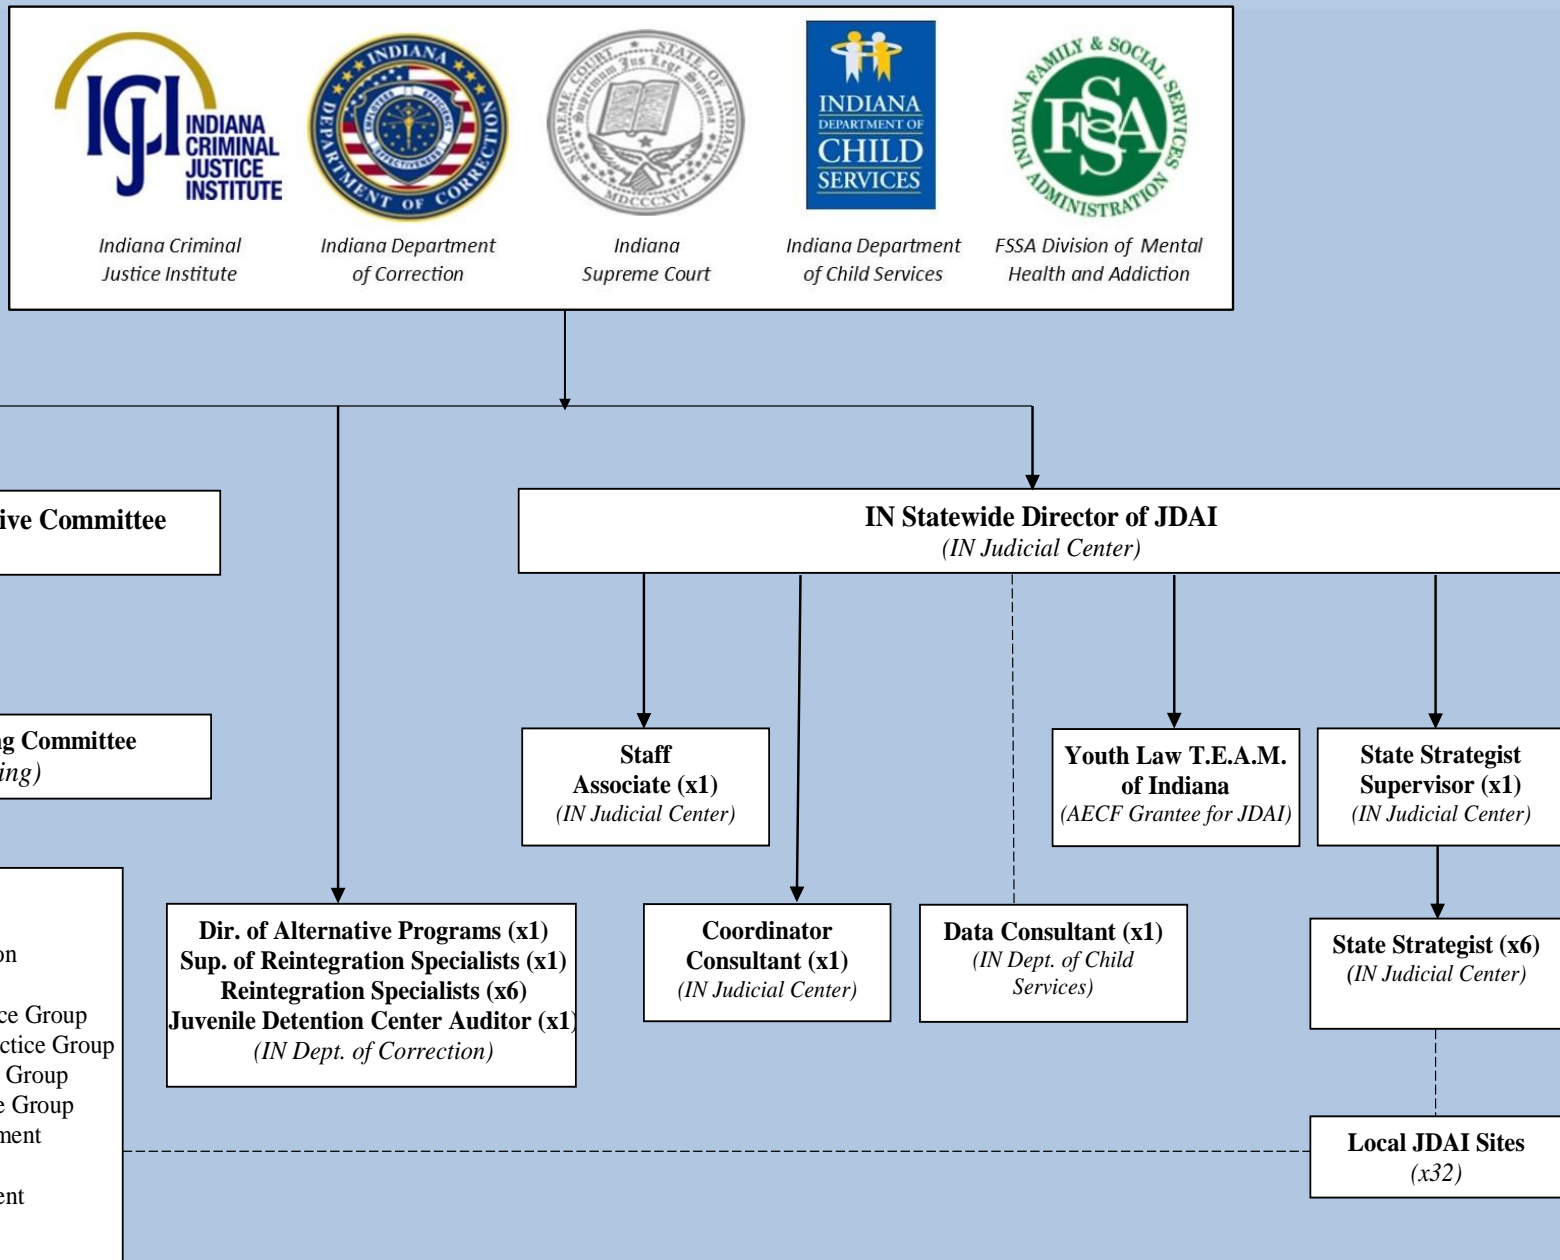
ICJI INDIANA CRIMINAL JUSTICE INSTITUTE

Indiana Criminal Justice Institute

INDIANA DEPARTMENT OF CORRECTION

Indiana Department of Correction

SUPREME COURT STATE OF INDIANA Jus Lege Supremum MDCCCXVI

Indiana Supreme Court

INDIANA DEPARTMENT OF CHILD SERVICES

Indiana Department of Child Services

INDIANA FAMILY & SOCIAL SERVICES ADMINISTRATION FSSA

FSSA Division of Mental Health and Addiction

ive Committee

g Committee
ing)

on

ce Group
ctice Group
Group
e Group
ment

ent

IN Statewide Director of JDAI
(IN Judicial Center)

Staff Associate (x1)
(IN Judicial Center)

Youth Law T.E.A.M. of Indiana
(AECF Grantee for JDAI)

State Strategist Supervisor (x1)
(IN Judicial Center)

Dir. of Alternative Programs (x1)
Sup. of Reintegration Specialists (x1)
Reintegration Specialists (x6)
Juvenile Detention Center Auditor (x1)
(IN Dept. of Correction)

Coordinator Consultant (x1)
(IN Judicial Center)

Data Consultant (x1)
(IN Dept. of Child Services)

State Strategist (x6)
(IN Judicial Center)

Local JDAI Sites
(x32)